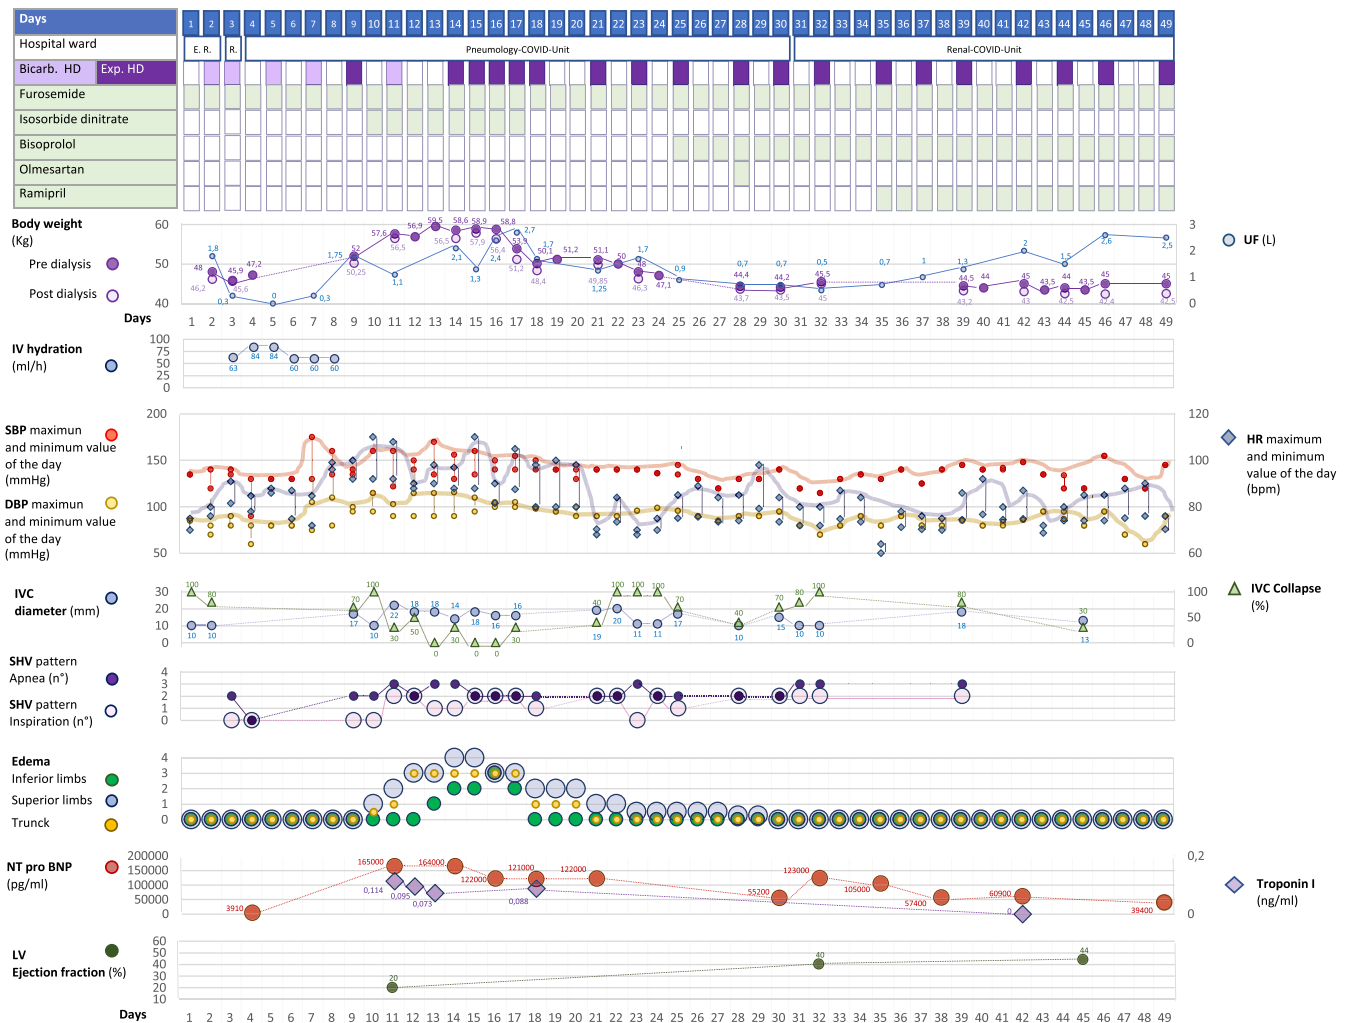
Days
Hospital ward
Bicarb. HD
Exp. HD
Furosemide
Isosorbide dinitrate
Bisoprolol
Olmesartan
Ramipril

1 2 3 4 5 6 7 8 9 10 11 12 13 14 15 16 17 18 19 20 21 22 23 24 25 26 27 28 29 30 31 32 33 34 35 36 37 38 39 40 41 42 43 44 45 46 47 48 49

E. R.
R.
Pneumology-COVID-Unit
Renal-COVID-Unit

Body weight (Kg)
Pre dialysis
Post dialysis
60
50
40
Days
3
2
1
0
UF (L)

48 46,2 1,8 0,3 45,9 45,6 47,2 0 0,3 1,75 52 50,25 57,6 56,5 1,1 56,9 59,5 56,5 2,1 58,6 57,9 1,3 58,9 56,4 2,4 58,8 53,8 51,2 2,7 1,7 50,1 48,4 51,2 51,1 49,85 1,25 50 1,7 48 46,3 47,1 0,9 0,7 44,4 43,7 0,7 44,2 43,5 0,5 45,5 45 0,7 1 1,3 44,5 43,2 44 2 45 43 43,5 1,5 44 42,5 43,5 2,6 45 42,4 2,5 45 42,5

1 2 3 4 5 6 7 8 9 10 11 12 13 14 15 16 17 18 19 20 21 22 23 24 25 26 27 28 29 30 31 32 33 34 35 36 37 38 39 40 41 42 43 44 45 46 47 48 49

IV hydration (ml/h)
100
75
50
25
0
63 84 84 60 60 60

SBP maximun and minimum value of the day (mmHg)
DBP maximun and minimum value of the day (mmHg)
200
150
100
50
120
100
80
60
HR maximum and minimum value of the day (bpm)

IVC diameter (mm)
30
20
10
0
100
50
0
IVC Collapse (%)
100 80 10 10 70 17 100 10 22 30 18 50 18 0 14 30 18 0 16 0 16 30 40 19 100 20 100 11 100 11 70 17 40 10 70 15 80 10 100 10 80 18 30 13

SHV pattern Apnea (n°)
SHV pattern Inspiration (n°)
4
3
2
1
0

Edema
Inferior limbs
Superior limbs
Trunck
4
3
2
1
0

NT pro BNP (pg/ml)
200000
150000
100000
50000
0
3910 165000 0,114 0,093 164000 0,073 122000 121000 0,088 122000 55200 123000 105000 57400 60900 0 39400
0,2
0
Troponin I (ng/ml)

LV Ejection fraction (%)
60
50
40
30
20
10
20 40 44
Days
1 2 3 4 5 6 7 8 9 10 11 12 13 14 15 16 17 18 19 20 21 22 23 24 25 26 27 28 29 30 31 32 33 34 35 36 37 38 39 40 41 42 43 44 45 46 47 48 49